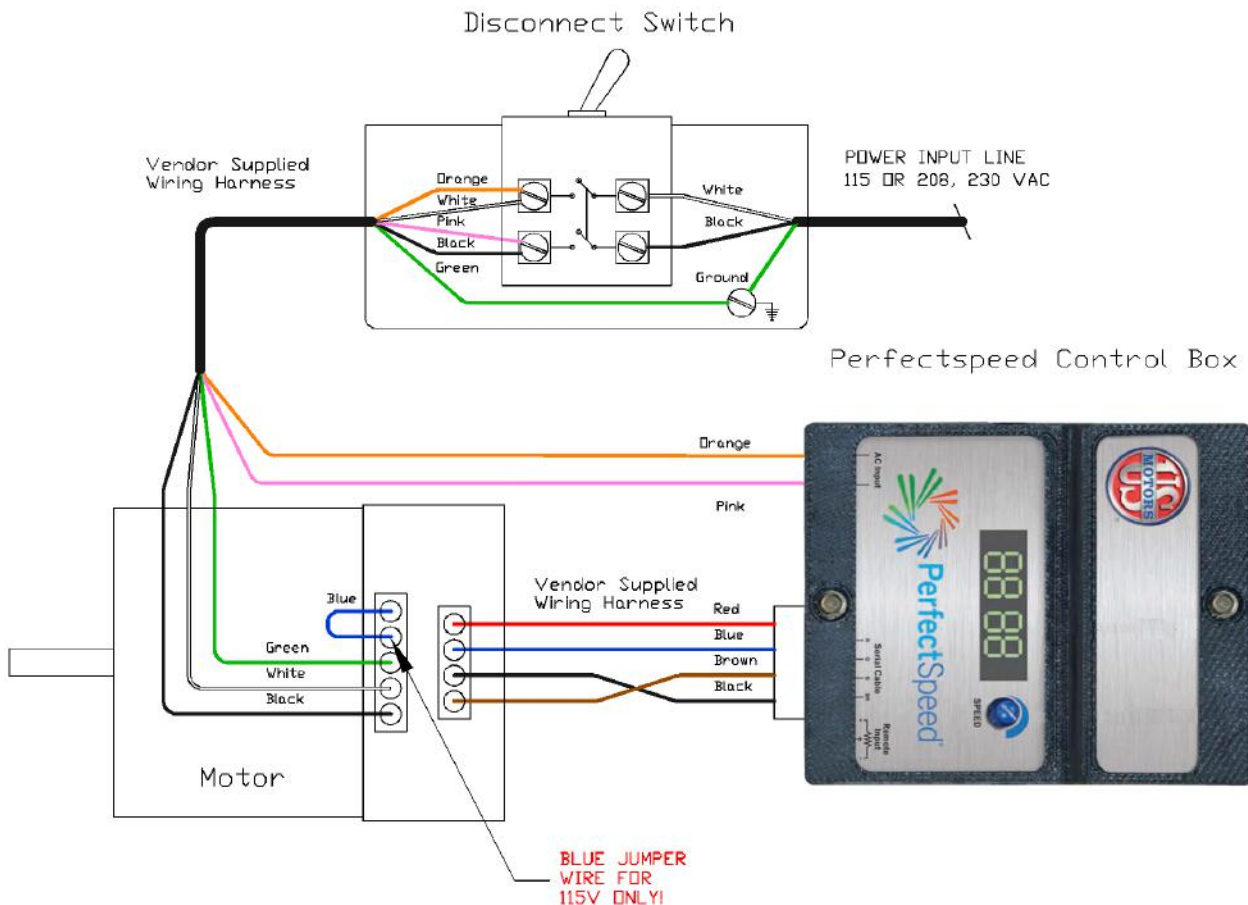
Disconnect Switch

Vendor Supplied Wiring Harness

Orange
White
Pink
Black
Green

White
Black
Ground

POWER INPUT LINE
115 OR 208, 230 VAC

Perfectspeed Control Box

Orange

Pink

AC Input

PerfectSpeed

88 88

Serial Cable

SPEED

Remote Input

UC MOTORS

Vendor Supplied Wiring Harness

Blue
Green
White
Black

Red
Blue
Brown
Black

Motor

BLUE JUMPER WIRE FOR 115V ONLY!